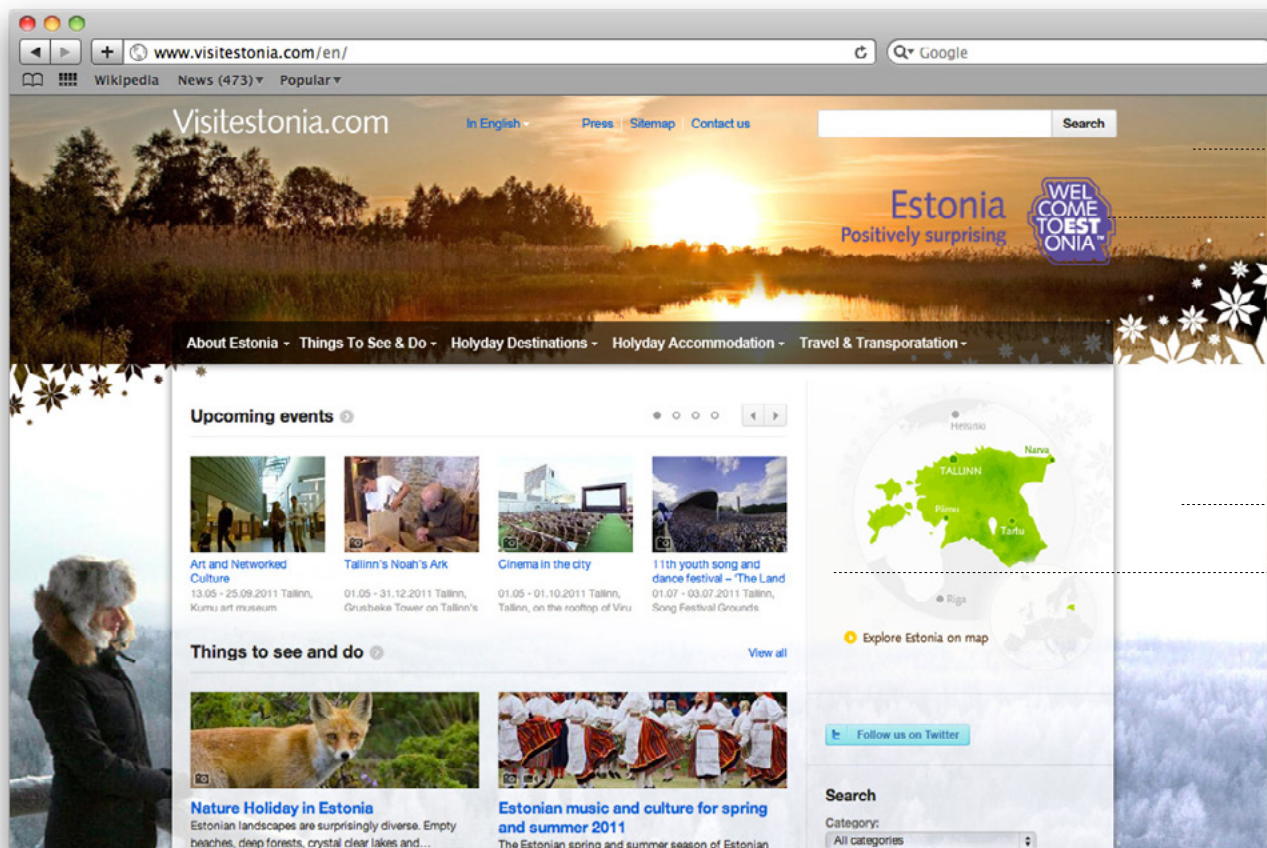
www.visitestonia.com/en/

Google

Wikipedia News (473) Popular

Visitestonia.com

In English Press Sitemap Contact us

Search

Estonia
Positively surprising

WELCOME TO ESTONIA

About Estonia Things To See & Do Holyday Destinations Holyday Accommodation Travel & Transporatation

Upcoming events

Art and Networked Culture
13.05 - 25.09.2011 Tallinn, Kumu art museum

Tallinn's Noah's Ark
01.05 - 31.12.2011 Tallinn, Grusbeke Tower on Tallinn's

Cinema in the city
01.05 - 01.10.2011 Tallinn, Tallinn, on the rooftop of Viru

11th youth song and dance festival - 'The Land
01.07 - 03.07.2011 Tallinn, Song Festival Grounds

Helsinki
Narva
TALLINN
Pärnu
Tartu
Riga

Explore Estonia on map

Things to see and do

View all

Follow us on Twitter

Nature Holiday in Estonia
Estonian landscapes are surprisingly diverse. Empty beaches, deep forests, crystal clear lakes and...

Estonian music and culture for spring and summer 2011
The Estonian spring and summer season of Estonian

Search
Category:
All categories